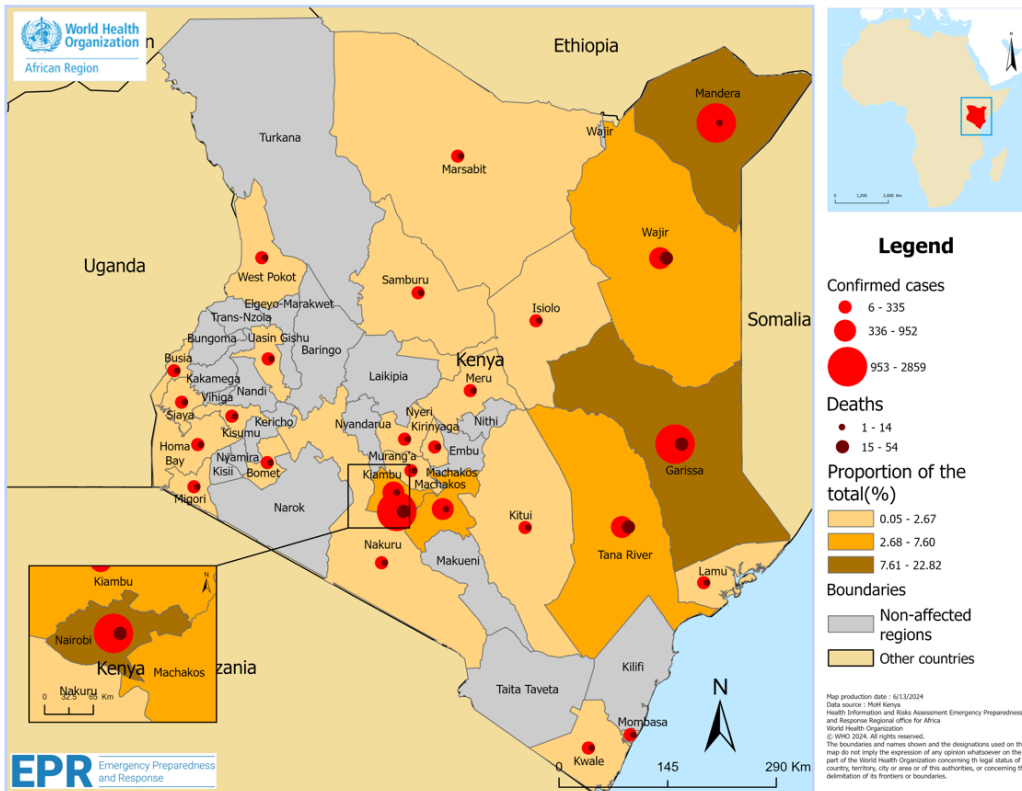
World Health Organization
African Region

Ethiopia

Uganda

Somalia

Kenya

zania

Turkana
Marsabit
Mandera
Wajir
Wajir
West Pokot
Samburu
Isiolo
Elgeyo-Marakwet
Trans-Nzoia
Uasin Gishu
Bungoma
Baringo
Busia
Kakamega
Nandi
Laikipia
Meru
Vihiga
Siaya
Kericho
Kisumu
Nyandarua
Nyeri
Kirinyaga
Nithi
Homa Bay
Nyamira
Kisii
Bomet
Murang'a
Embu
Migori
Kiambu
Machakos
Machakos
Narok
Garissa
Kitui
Tana River
Nakuru
Makueni
Lamu
Kiambu
Nairobi
Kenya
Machakos
Nakuru
Kilifi
Taita Taveta
Mombasa
Kwale

0 32.5 65 Km
0 145 290 Km
N

0 1,200 2,400 Km

Legend
Confirmed cases
6 - 335
336 - 952
953 - 2859
Deaths
1 - 14
15 - 54
Proportion of the total(%)
0.05 - 2.67
2.68 - 7.60
7.61 - 22.82
Boundaries
Non-affected regions
Other countries

Map production date : 6/13/2024
Data source : MoH Kenya
Health Information and Risks Assessment Emergency Preparedness and Response Regional office for Africa
World Health Organization
© WHO 2024. All rights reserved.
The boundaries and names shown and the designations used on th map do not imply the expression of any opinion whatsoever on the part of the World Health Organization concerning th legal status of country, territory, city or area or of its authorities, or concerning th delimitation of its frontiers or boundaries.

EPR Emergency Preparedness and Response